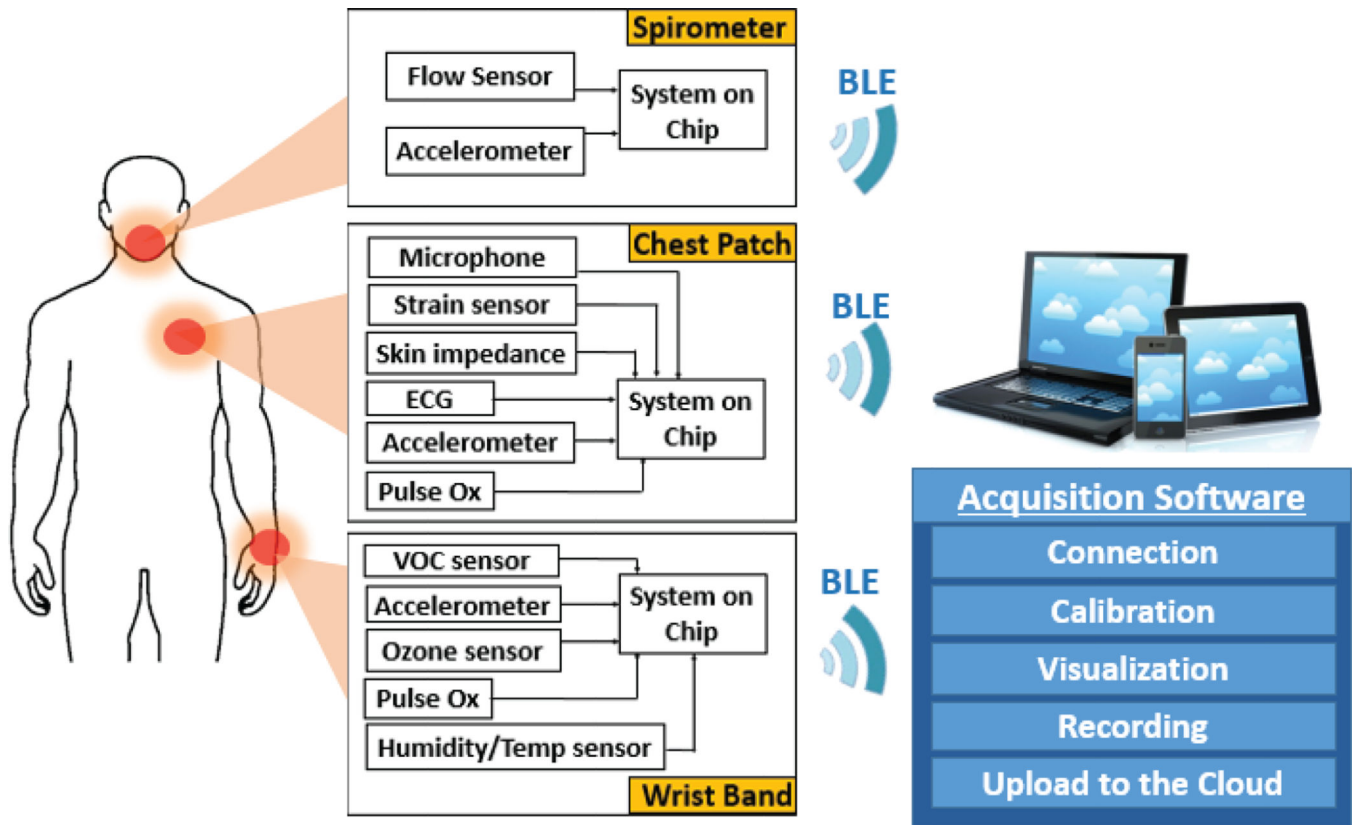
Spirometer

Flow Sensor

Accelerometer

System on Chip

BLE

Chest Patch

Microphone

Strain sensor

Skin impedance

ECG

Accelerometer

Pulse Ox

System on Chip

BLE

VOC sensor

Accelerometer

Ozone sensor

Pulse Ox

Humidity/Temp sensor

System on Chip

Wrist Band

BLE

Acquisition Software

Connection

Calibration

Visualization

Recording

Upload to the Cloud